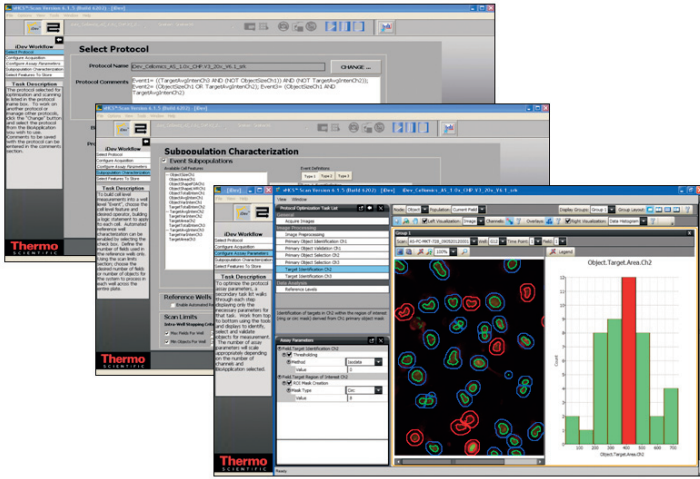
vHCS™Scan Version 6.1.5 (Build 4202) [iDev]

iDev Workflow

Select Protocol
Configure Acquisition
Configure Assay Parameters
Subpopulation Characterization
Select Features To Store

Task Description

The protocol selected for optimization and scanning is listed in the protocol name box. To work on another protocol or manage other protocols, click the "Change" button and select the protocol from the bioapplication you wish to use. Comments to be saved with the protocol can be entered in the comments section.

Select Protocol

Protocol Name Dev_Cellomics_AS_1.0v_CHP V3_20x_V6.1_sm

CHANGE ...

Protocol Comments Event1= (TargetAvgIntenCh2) AND (NOT ObjectSizeCh1) AND (NOT TargetAvgIntenCh2)); Event2= (ObjectSizeCh1 OR TargetAvgIntenCh2); Event3= (ObjectSizeCh1 AND TargetAvgIntenCh2)

Thermo
SCIENTIFIC

vHCS™Scan Version 6.1.5 (Build 4202) [iDev]

iDev Workflow

Select Protocol
Configure Acquisition
Configure Assay Parameters
Subpopulation Characterization
Select Features To Store

Task Description

To build cell level measurements into a well level "Event", choose the cell level feature and desired operator, building a logic statement to apply to each cell. Automated reference well characterization can be enabled by selecting the check box. Define the number of fields used in the reference wells only. Using the scan limits section, choose the desired number of fields or number of objects for the system to process in each well plate in the entire plate.

Subpopulation Characterization

Event Subpopulations

Available Cell Features

Event Definitions

Type 1 Type 2 Type 3

Reference Wells

Enable Automated

Scan Limits

Intra-Well Stopping Crit

Max Fields Per Well

Min Objects Per Well

Thermo
SCIENTIFIC

vHCS™Scan Version 6.1.5 (Build 4202) [iDev] Dev_Cellomics_AS_1.0v_CHP V3_20x_V6.1_sm

iDev Workflow

Select Protocol
Configure Acquisition
Configure Assay Parameters
Subpopulation Characterization
Select Features To Store

Task Description

To optimize the protocol assay parameters, a secondary task list walks through each step displaying only the necessary parameters for that task. Work from top to bottom using the tools and displays to identify, select and validate objects for measurement. The number of assay parameters will scale appropriately depending on the number of channels and bioapplication selected.

Protocol Optimization Task List

General
Acquire Images
Image Preprocessing
Image Preprocessing
Primary Object Identification Ch1
Primary Object Validation Ch1
Primary Object Selection Ch1
Target Identification Ch2
Target Identification Ch3
Data Analysis
Reference Levels

Identification of targets in Ch2 within the region of interest (ring or circ mask) derived from Ch1 primary object mask

Assay Parameters

Thresholding
Method Isodata
Value 0
ROI Mask Creation
Mask Type Circ
Value 0

Left Visualization Image Channels Overlays Right Visualization Data Histogram

Group 1

Object.Target.Area.Ch2

Legend

Count

Object.Target.Area.Ch2

100 200 300 400 500 600 700

Ready

Thermo
SCIENTIFIC